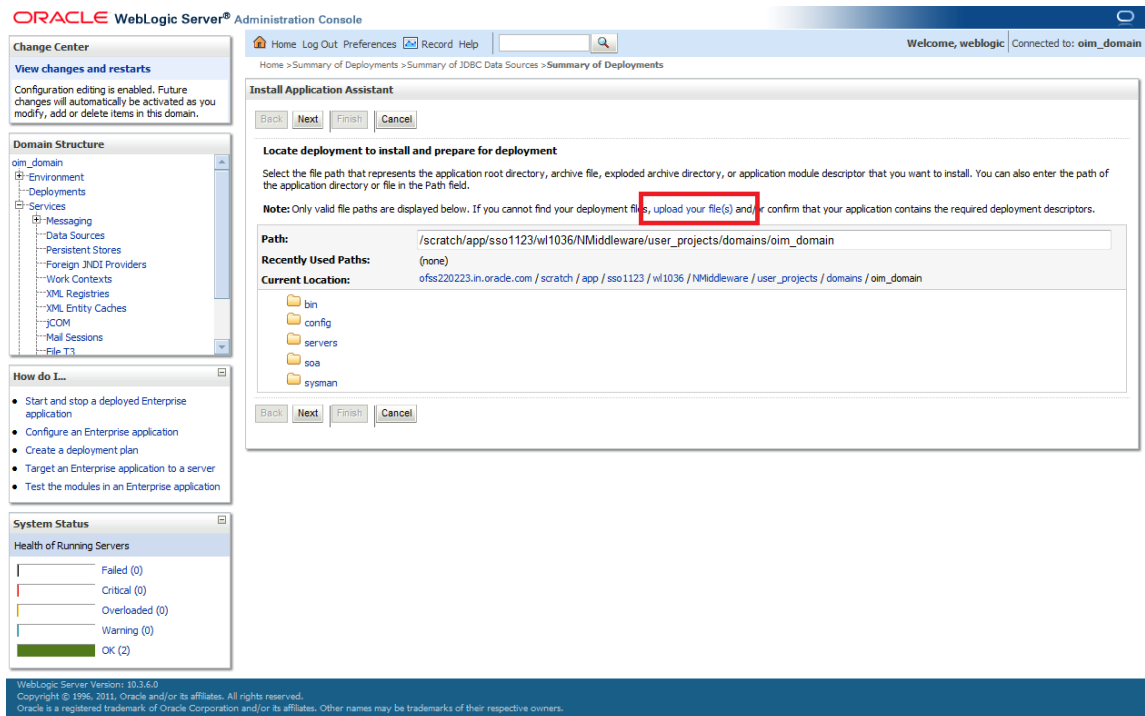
ORACLE WebLogic Server® Administration Console

Change Center

View changes and restarts

Configuration editing is enabled. Future changes will automatically be activated as you modify, add or delete items in this domain.

Domain Structure

oim_domain
Environment
Deployments
Services
Messaging
Data Sources
Persistent Stores
Foreign JNDI Providers
Work Contexts
XML Registries
XML Entity Caches
jCOM
Mail Sessions
File T3

How do I...

Start and stop a deployed Enterprise application
Configure an Enterprise application
Create a deployment plan
Target an Enterprise application to a server
Test the modules in an Enterprise application

System Status

Health of Running Servers

Failed (0)
Critical (0)
Overloaded (0)
Warning (0)
OK (2)

Home Log Out Preferences Record Help

Welcome, weblogic Connected to: oim_domain

Home >Summary of Deployments >Summary of JDBC Data Sources >Summary of Deployments

Install Application Assistant

Back Next Finish Cancel

Locate deployment to install and prepare for deployment

Select the file path that represents the application root directory, archive file, exploded archive directory, or application module descriptor that you want to install. You can also enter the path of the application directory or file in the Path field.

Note: Only valid file paths are displayed below. If you cannot find your deployment files, upload your file(s) and/or confirm that your application contains the required deployment descriptors.

Path: /scratch/app/sso1123/wl1036/NMiddleware/user_projects/domains/oim_domain

Recently Used Paths: (none)

Current Location: ofss220223.in.oracle.com / scratch / app / sso1123 / wl1036 / NMiddleware / user_projects / domains / oim_domain

bin
config
servers
soa
sysman

Back Next Finish Cancel

WebLogic Server Version: 10.3.6.0
Copyright © 1996, 2011, Oracle and/or its affiliates. All rights reserved.
Oracle is a registered trademark of Oracle Corporation and/or its affiliates. Other names may be trademarks of their respective owners.